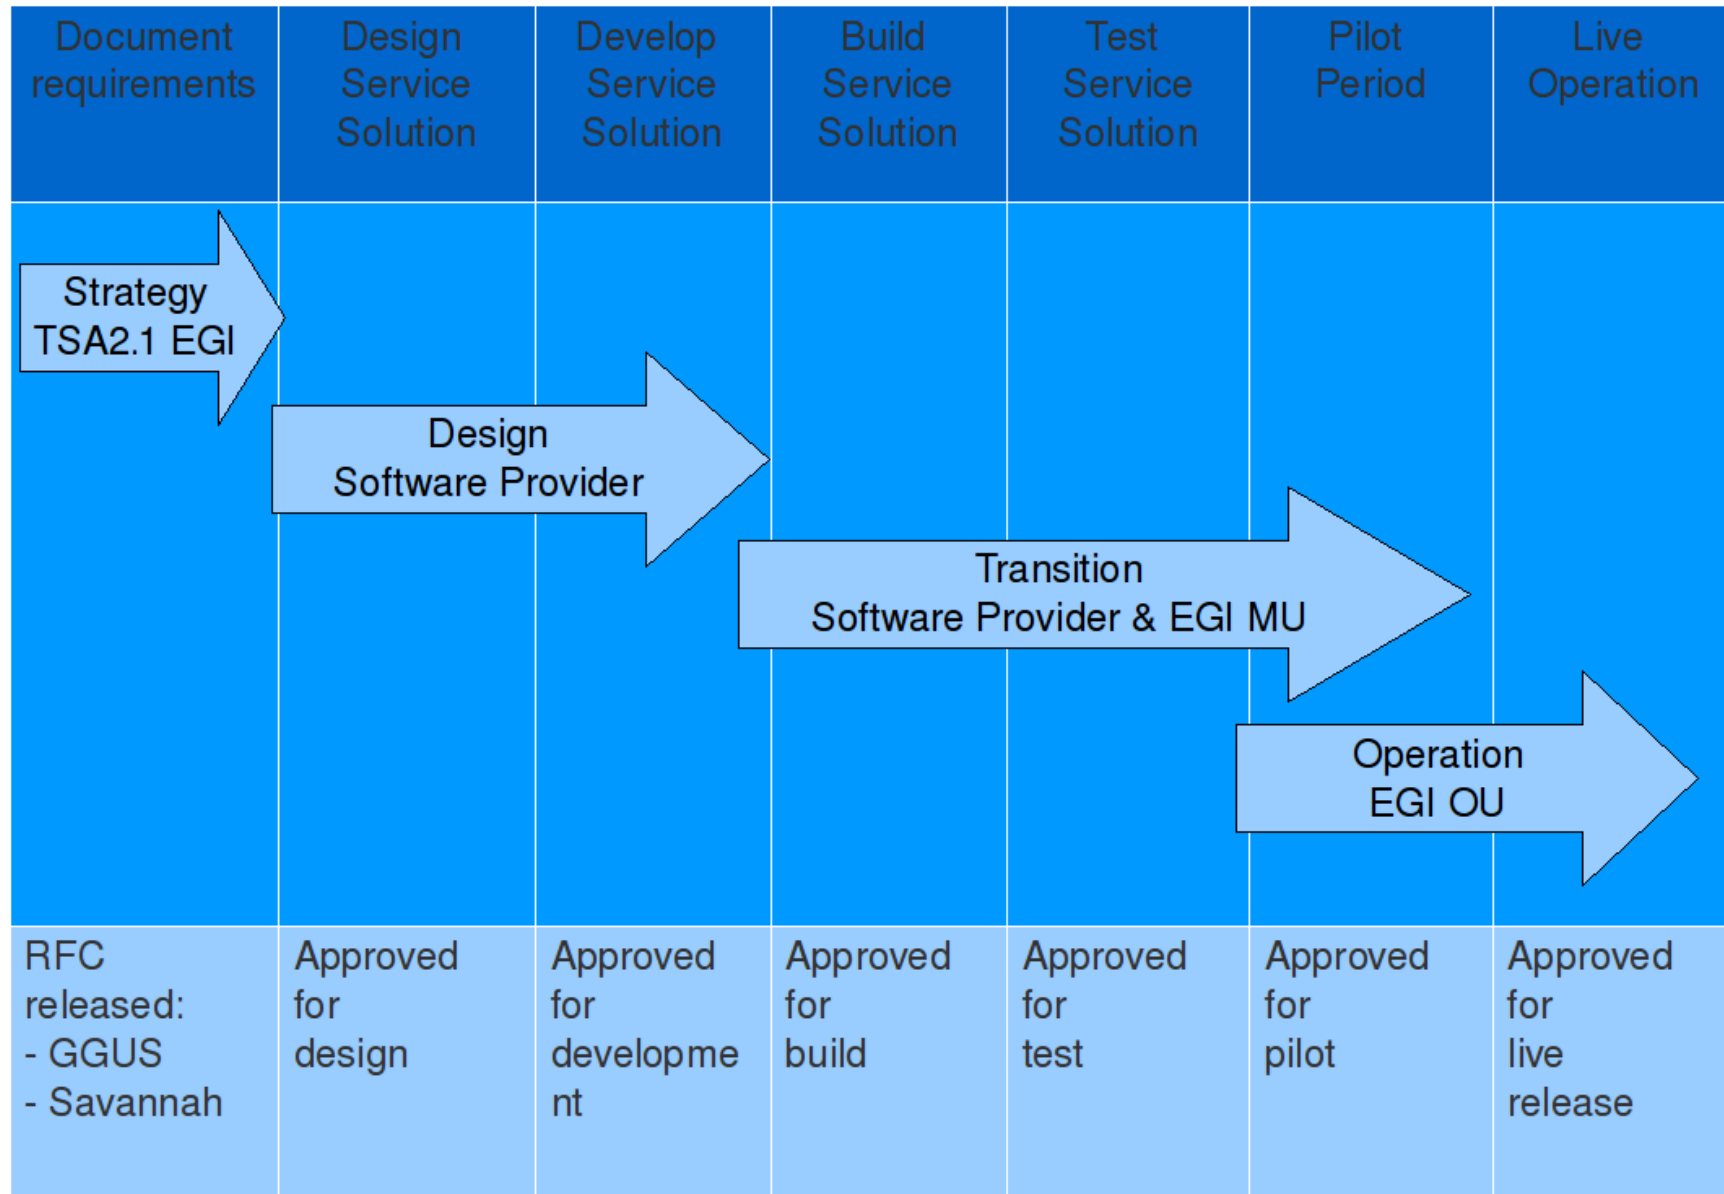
| Document requirements | Design Service Solution | Develop Service Solution | Build Service Solution | Test Service Solution | Pilot Period | Live Operation |
|---|---|---|---|---|---|---|
| RFC released: - GGUS - Savannah | Approved for design | Approved for development | Approved for build | Approved for test | Approved for pilot | Approved for live release |

Strategy
TSA2.1 EGI

Design
Software Provider

Transition
Software Provider & EGI MU

Operation
EGI OU